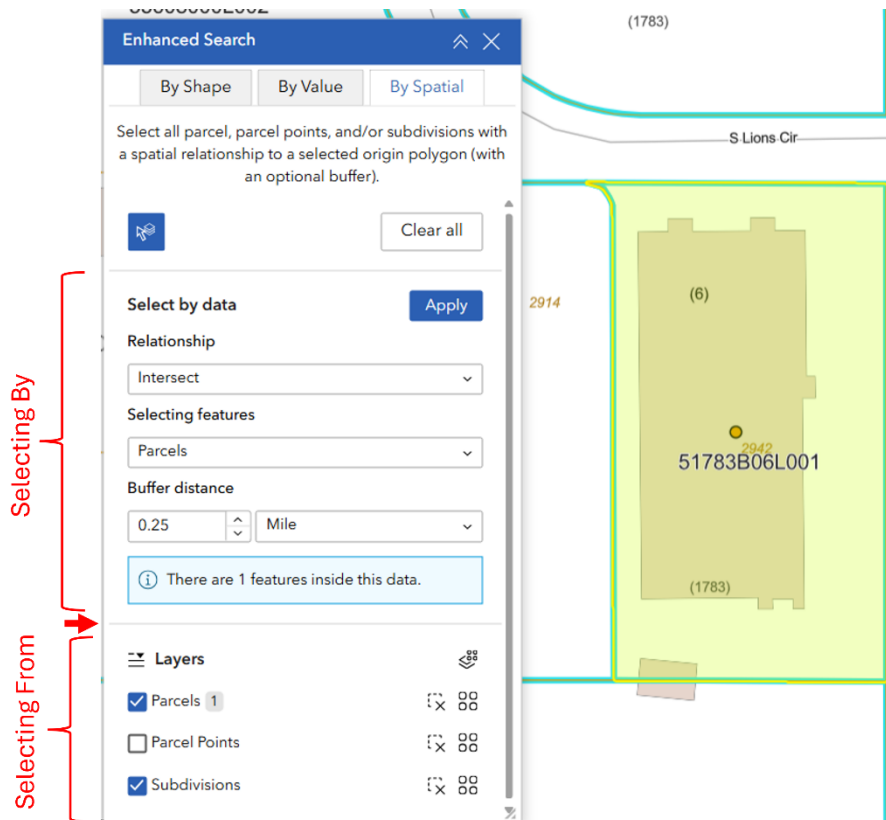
(1783)

Enhanced Search

By Shape
By Value
By Spatial

Select all parcel, parcel points, and/or subdivisions with a spatial relationship to a selected origin polygon (with an optional buffer).

Clear all

Select by data
Apply

Relationship
Intersect

Selecting features
Parcels

Buffer distance
0.25
Mile

There are 1 features inside this data.

Layers
Parcels 1
Parcel Points
Subdivisions

Selecting By
Selecting From

S Lions Cir
2914
(6)
2942
51783B06L001
(1783)